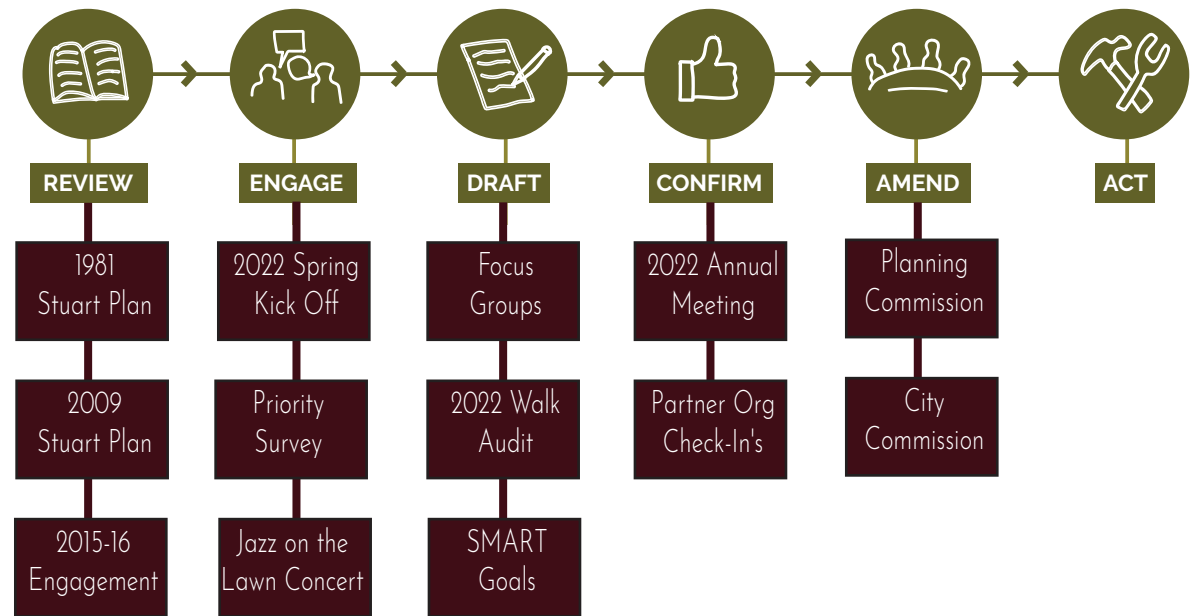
REVIEW

1981 Stuart Plan

2009 Stuart Plan

2015-16 Engagement

ENGAGE

2022 Spring Kick Off

Priority Survey

Jazz on the Lawn Concert

DRAFT

Focus Groups

2022 Walk Audit

SMART Goals

CONFIRM

2022 Annual Meeting

Partner Org Check-In's

AMEND

Planning Commission

City Commission

ACT